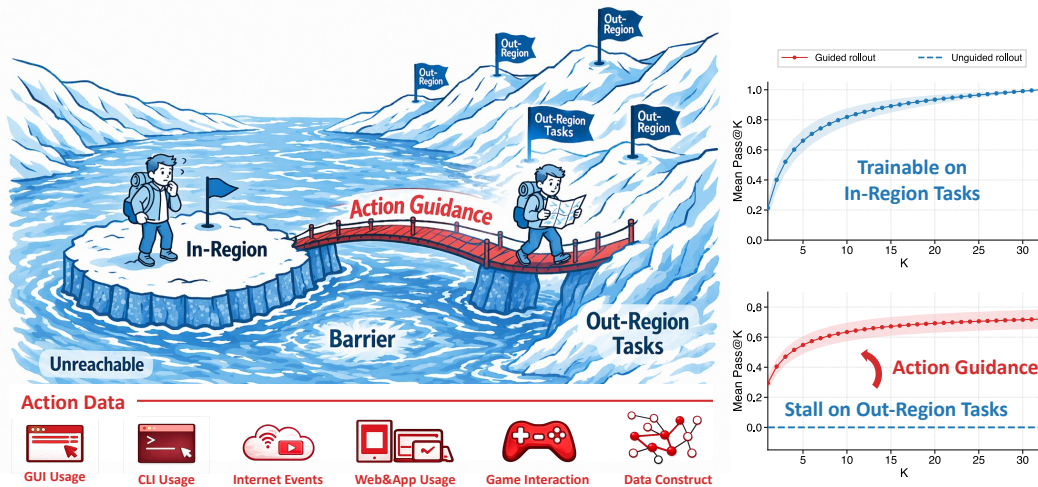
Out-Region

Out-Region

Out-Region

Out-Region Tasks

Out-Region

Action Guidance

In-Region

Barrier

Unreachable

Out-Region Tasks

Action Data

GUI Usage

CLI Usage

Internet Events

Web&App Usage

Game Interaction

Data Construct

Guided rollout

Unguided rollout

Mean Pass@K

1.0

0.8

0.6

0.4

0.2

Trainable on In-Region Tasks

5

10

15

20

25

30

K

Mean Pass@K

0.8

0.6

0.4

0.2

0.0

Action Guidance

Stall on Out-Region Tasks

5

10

15

20

25

30

K